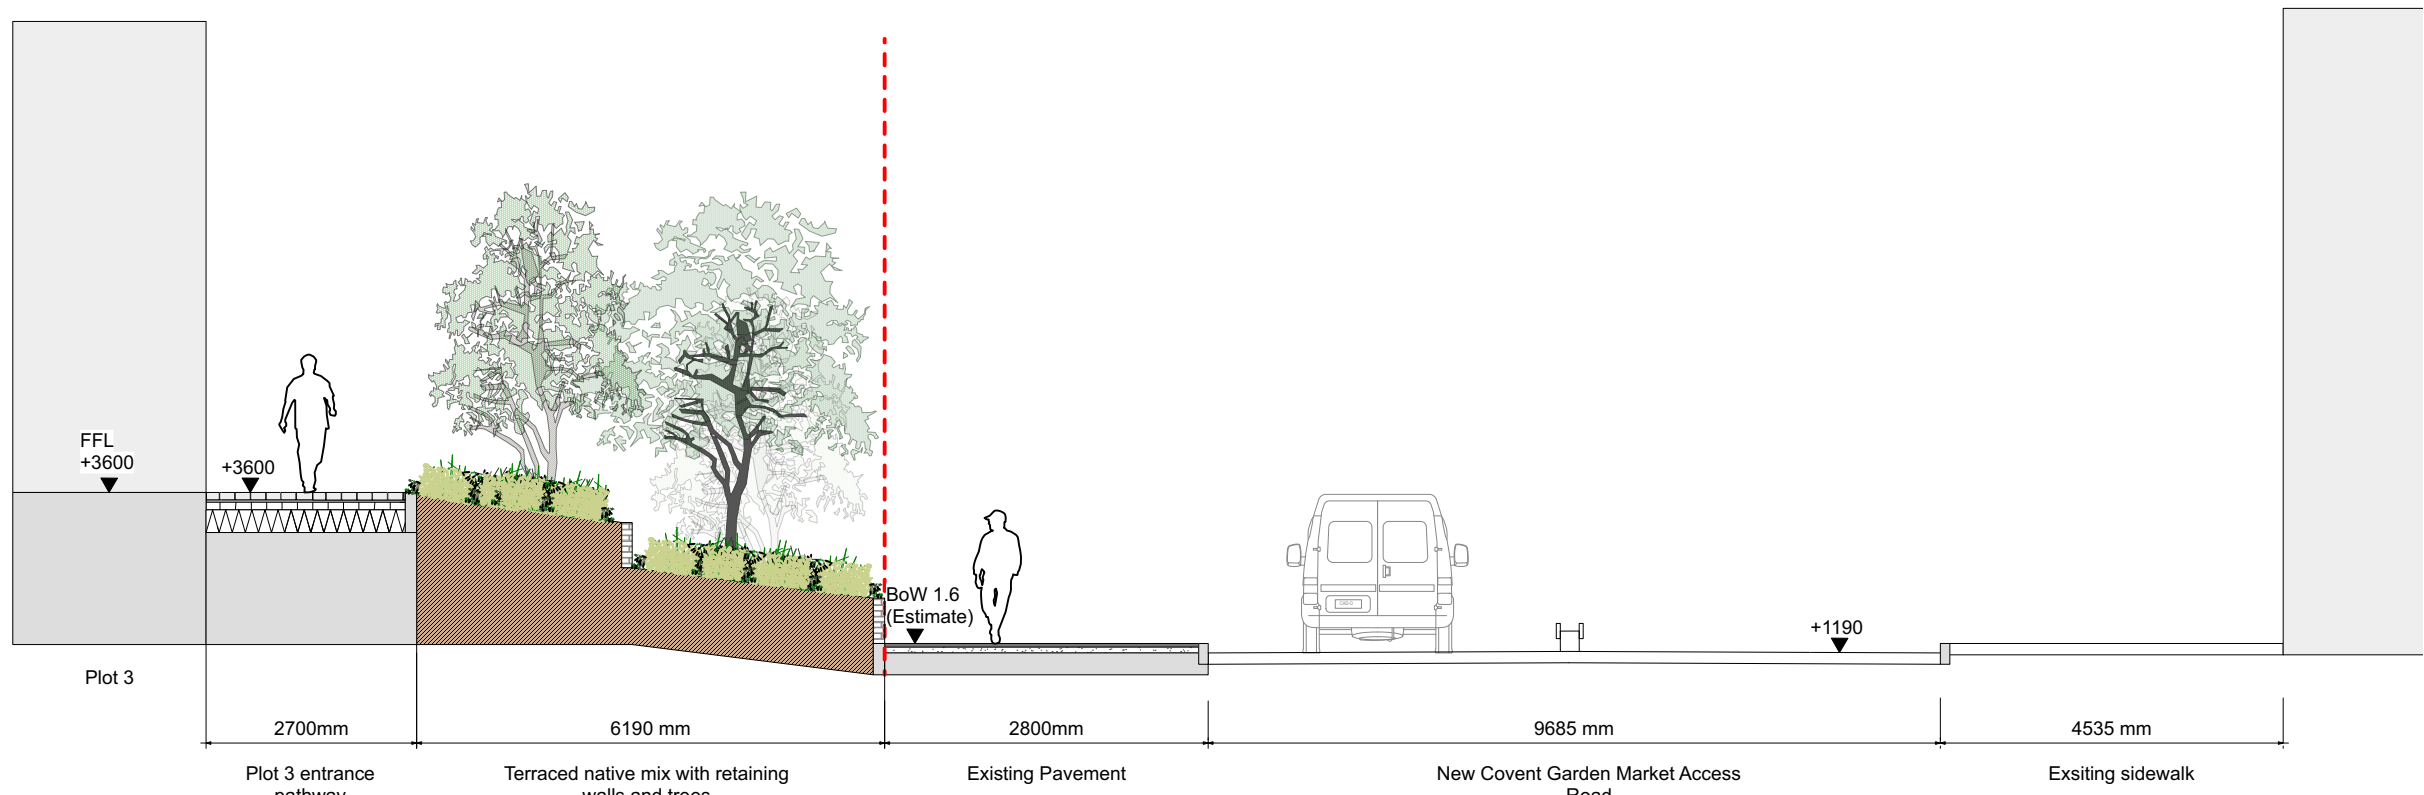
FFL
+3600

+3600

BoW 1.6
(Estimate)

+1190

Plot 3

2700mm

6190 mm

2800mm

9685 mm

4535 mm

Plot 3 entrance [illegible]

Terraced native mix with retaining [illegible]

Existing Pavement

New Covent Garden Market Access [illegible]

Exsiting sidewalk